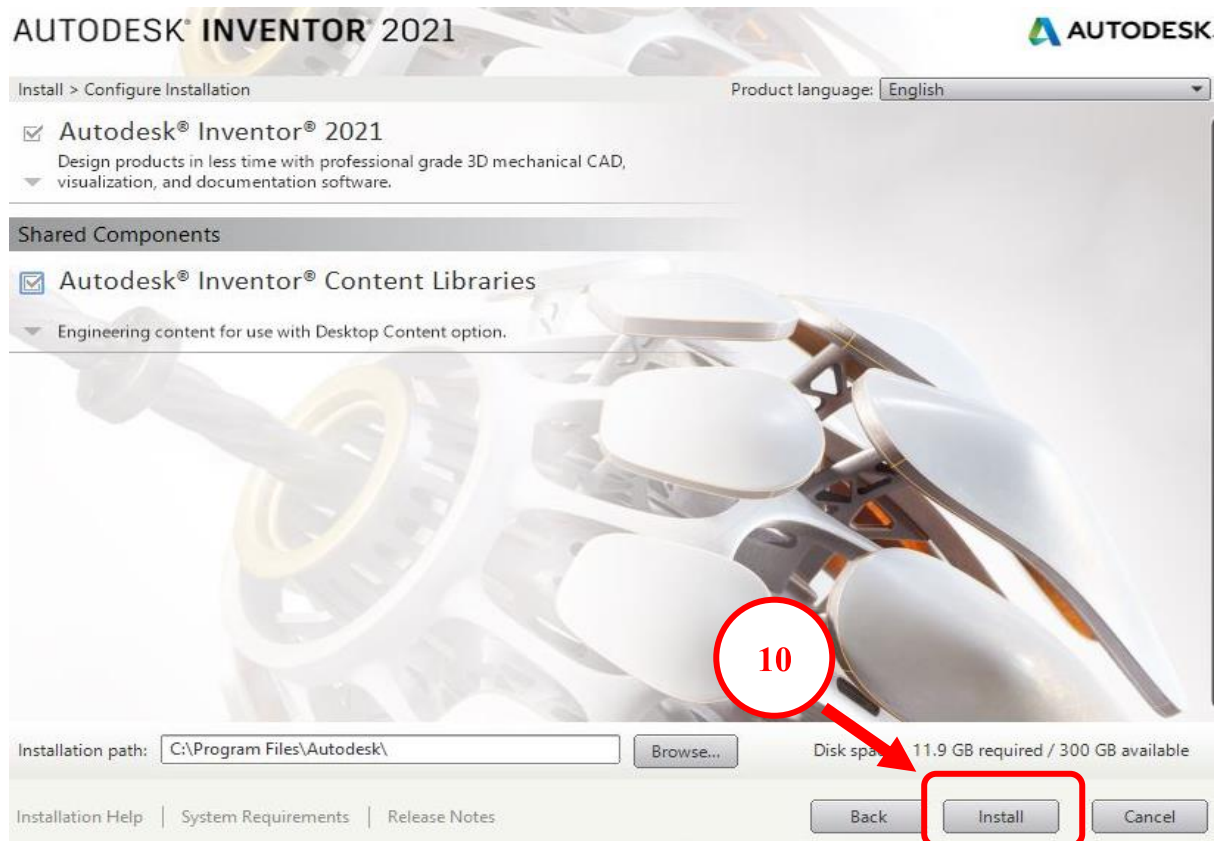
AUTODESK® INVENTOR® 2021

AUTODESK.

Install > Configure Installation

Product language: English

Autodesk® Inventor® 2021

Design products in less time with professional grade 3D mechanical CAD, visualization, and documentation software.

Shared Components

Autodesk® Inventor® Content Libraries

Engineering content for use with Desktop Content option.

10

Installation path: C:\Program Files\Autodesk\

Browse...

Disk spa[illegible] 11.9 GB required / 300 GB available

Installation Help | System Requirements | Release Notes

Back

Install

Cancel